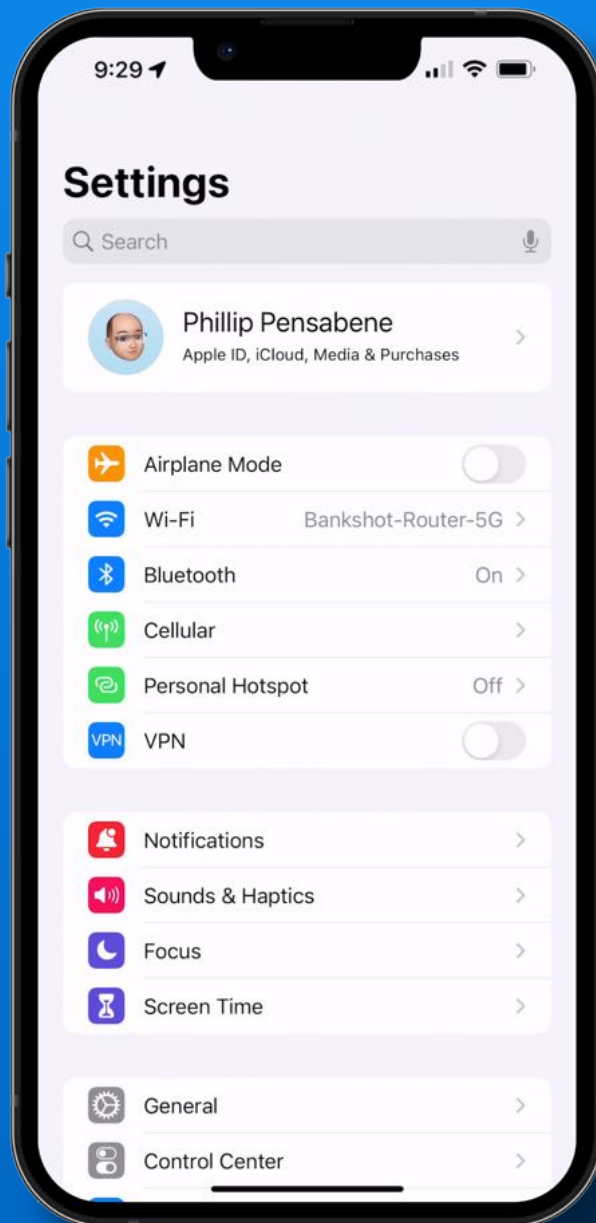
9:29

Settings

Search

Phillip Pensabene
Apple ID, iCloud, Media & Purchases

Airplane Mode
Wi-Fi Bankshot-Router-5G
Bluetooth On
Cellular
Personal Hotspot Off
VPN VPN

Notifications
Sounds & Haptics
Focus
Screen Time

General
Control Center